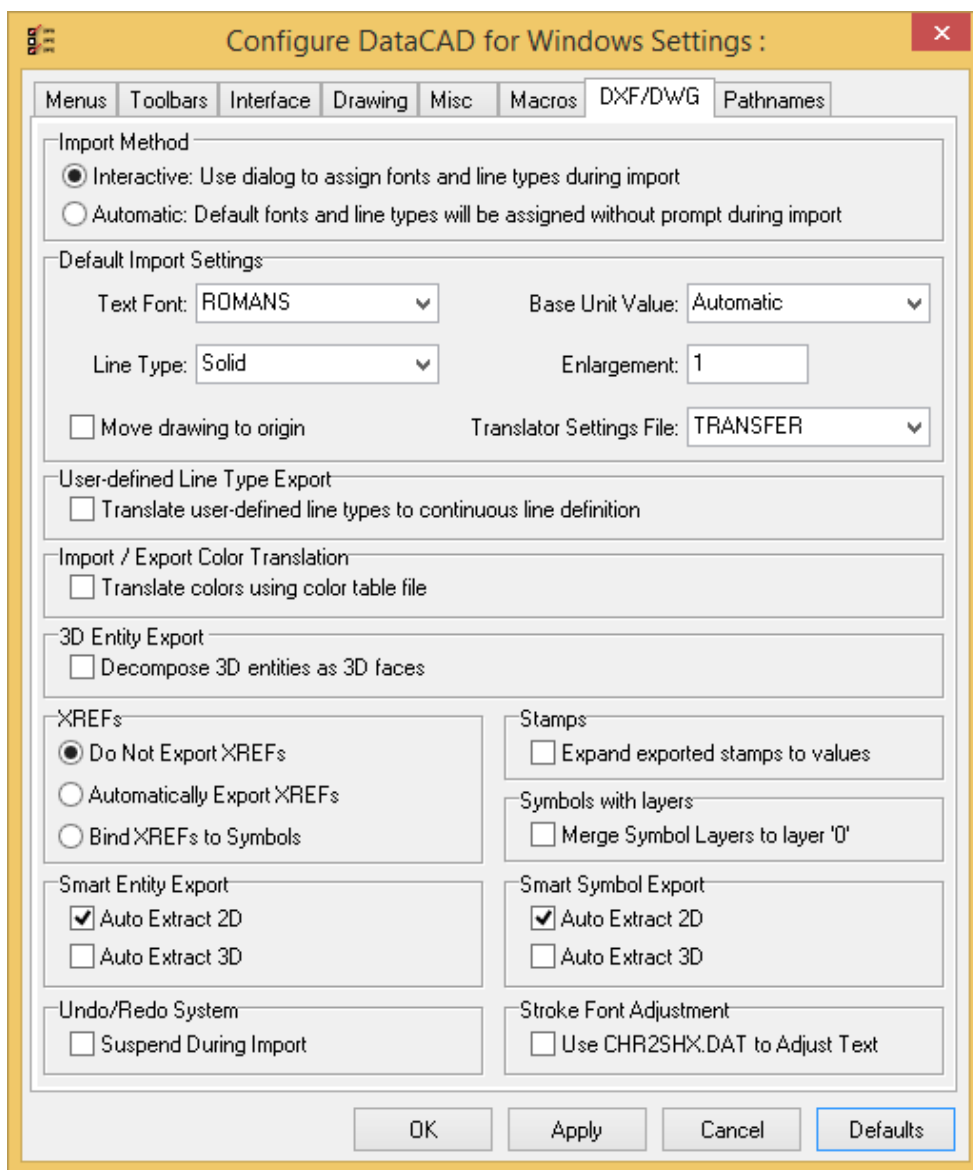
Configure DataCAD for Windows Settings :

Menus Toolbars Interface Drawing Misc Macros DXF/DWG Pathnames

Import Method
Interactive: Use dialog to assign fonts and line types during import
Automatic: Default fonts and line types will be assigned without prompt during import

Default Import Settings
Text Font: ROMANS
Base Unit Value: Automatic
Line Type: Solid
Enlargement: 1
Move drawing to origin
Translator Settings File: TRANSFER

User-defined Line Type Export
Translate user-defined line types to continuous line definition

Import / Export Color Translation
Translate colors using color table file

3D Entity Export
Decompose 3D entities as 3D faces

XREFs
Do Not Export XREFs
Automatically Export XREFs
Bind XREFs to Symbols

Stamps
Expand exported stamps to values

Symbols with layers
Merge Symbol Layers to layer '0'

Smart Entity Export
Auto Extract 2D
Auto Extract 3D

Smart Symbol Export
Auto Extract 2D
Auto Extract 3D

Undo/Redo System
Suspend During Import

Stroke Font Adjustment
Use CHR2SHX.DAT to Adjust Text

OK Apply Cancel Defaults